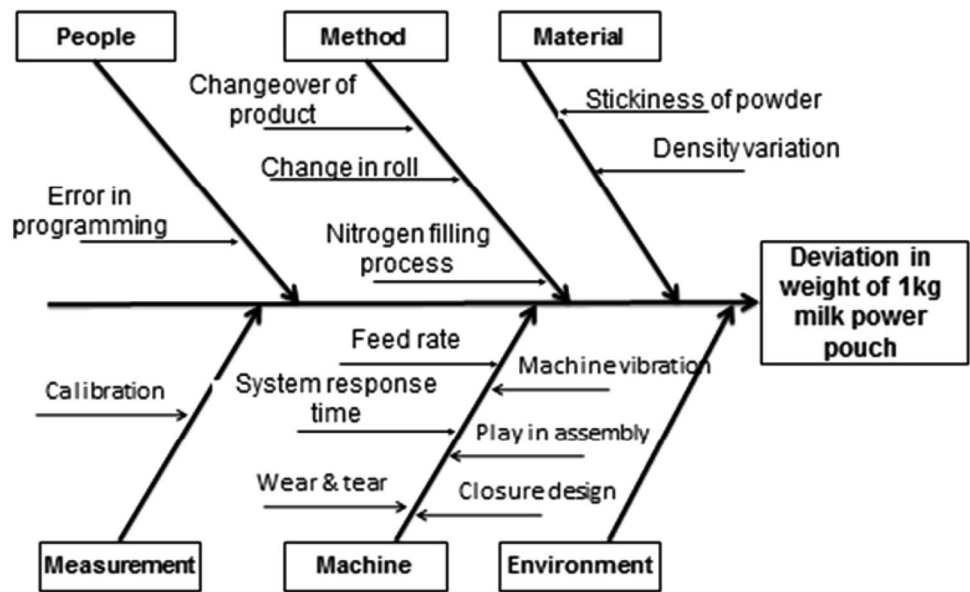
People

Method

Material

Changeover of product

Stickiness of powder

Density variation

Change in roll

Error in programming

Nitrogen filling process

Deviation in weight of 1kg milk power pouch

Feed rate

Machine vibration

Calibration

System response time

Play in assembly

Wear & tear

Closure design

Measurement

Machine

Environment